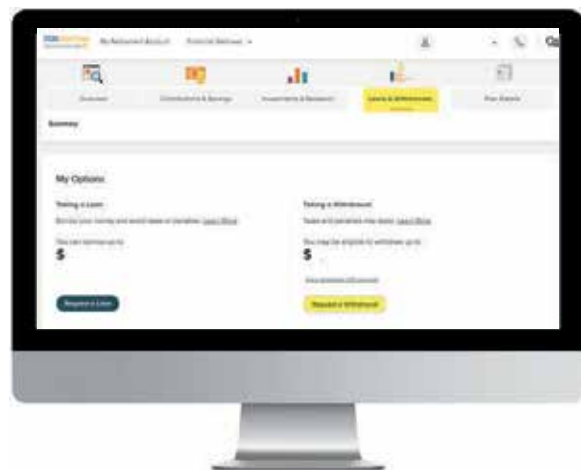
My Retirement Account    Financial Wellness

Overview    Contributions & Savings    Investments & Research    Loans & Withdrawals    Plan Details

Summary

My Options

Taking a Loan
Borrow your money and avoid taxes or penalties. Learn More

You can borrow up to
$

Request a Loan

Taking a Withdrawal
Taxes and penalties may apply. Learn More

You may be eligible to withdraw up to
$

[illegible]

Request a Withdrawal